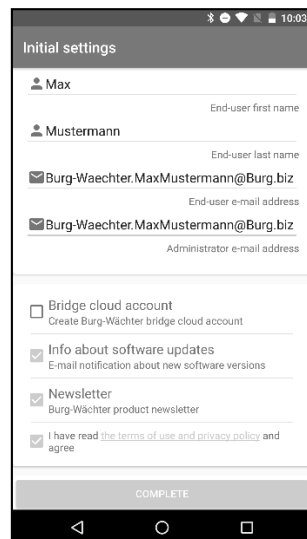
10:03

Initial settings

Max

End-user first name

Mustermann

End-user last name

Burg-Waechter.MaxMustermann@Burg.biz

End-user e-mail address

Burg-Waechter.MaxMustermann@Burg.biz

Administrator e-mail address

Bridge cloud account
Create Burg-Wächter bridge cloud account

Info about software updates
E-mail notification about new software versions

Newsletter
Burg-Wächter product newsletter

I have read the terms of use and privacy policy and agree

COMPLETE